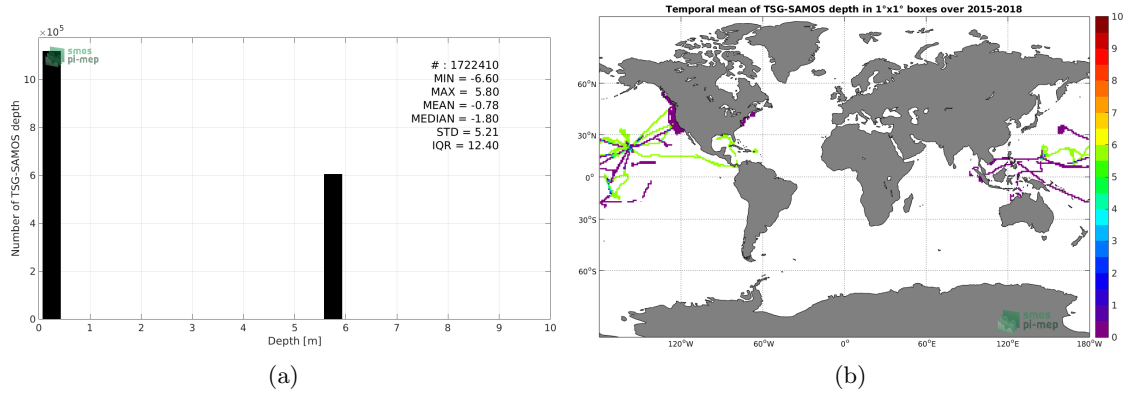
$\times10^5$

smos pi-mep

# : 1722410
MIN = -6.60
MAX = 5.80
MEAN = -0.78
MEDIAN = -1.80
STD = 5.21
IQR = 12.40

Number of TSG-SAMOS depth

0
2
4
6
8
10

0 1 2 3 4 5 6 7 8 9 10

Depth [m]

(a)

Temporal mean of TSG-SAMOS depth in 1°x1° boxes over 2015-2018

60°N
30°N
0°
30°S
60°S

120°W 60°W 0° 60°E 120°E 180°W

smos pi-mep

10
9
8
7
6
5
4
3
2
1
0

(b)